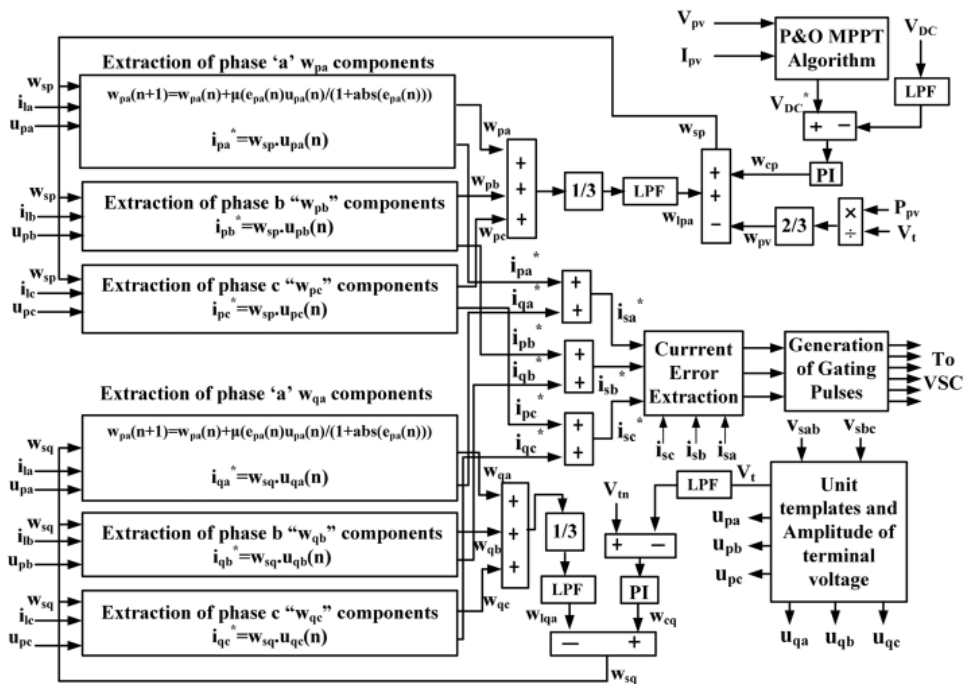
$V_{pv}$
$I_{pv}$
P&O MPPT Algorithm
$V_{DC}$
LPF
$V_{DC}^*$
+ −
PI
$w_{cp}$
$w_{sp}$

Extraction of phase 'a' $w_{pa}$ components
$w_{sp}$
$i_{la}$
$u_{pa}$
$w_{pa}(n+1)=w_{pa}(n)+\mu(e_{pa}(n)u_{pa}(n)/(1+abs(e_{pa}(n)))$
$i_{pa}^*=w_{sp}.u_{pa}(n)$
$w_{pa}$
$w_{pb}$
$w_{pc}$
+ + +
1/3
LPF
$w_{lpa}$
+ + −
2/3
$w_{pv}$
× ÷
$P_{pv}$
$V_t$

$w_{sp}$
$i_{lb}$
$u_{pb}$
Extraction of phase b "$w_{pb}$" components
$i_{pb}^*=w_{sp}.u_{pb}(n)$

$w_{sp}$
$i_{lc}$
$u_{pc}$
Extraction of phase c "$w_{pc}$" components
$i_{pc}^*=w_{sp}.u_{pc}(n)$

$i_{pa}^*$
$i_{qa}^*$
+ +
$i_{sa}^*$
$i_{pb}^*$
$i_{qb}^*$
+ +
$i_{sb}^*$
$i_{pc}^*$
$i_{qc}^*$
+ +
$i_{sc}^*$
Currrent Error Extraction
$i_{sc}$ $i_{sb}$ $i_{sa}$
Generation of Gating Pulses
To VSC

Extraction of phase 'a' $w_{qa}$ components
$w_{sq}$
$i_{la}$
$u_{pa}$
$w_{pa}(n+1)=w_{pa}(n)+\mu(e_{pa}(n)u_{pa}(n)/(1+abs(e_{pa}(n)))$
$i_{qa}^*=w_{sq}.u_{qa}(n)$
$w_{qa}$
$w_{qb}$
$w_{qc}$
+ + +
1/3
LPF
$w_{lqa}$
$V_{tn}$
+ −
PI
$w_{cq}$
− +
$w_{sq}$
LPF
$V_t$
$v_{sab}$
$v_{sbc}$
Unit templates and Amplitude of terminal voltage
$u_{pa}$
$u_{pb}$
$u_{pc}$
$u_{qa}$ $u_{qb}$ $u_{qc}$

$w_{sq}$
$i_{lb}$
$u_{pb}$
Extraction of phase b "$w_{qb}$" components
$i_{qb}^*=w_{sq}.u_{qb}(n)$

$w_{sq}$
$i_{lc}$
$u_{pc}$
Extraction of phase c "$w_{qc}$" components
$i_{qc}^*=w_{sq}.u_{qc}(n)$